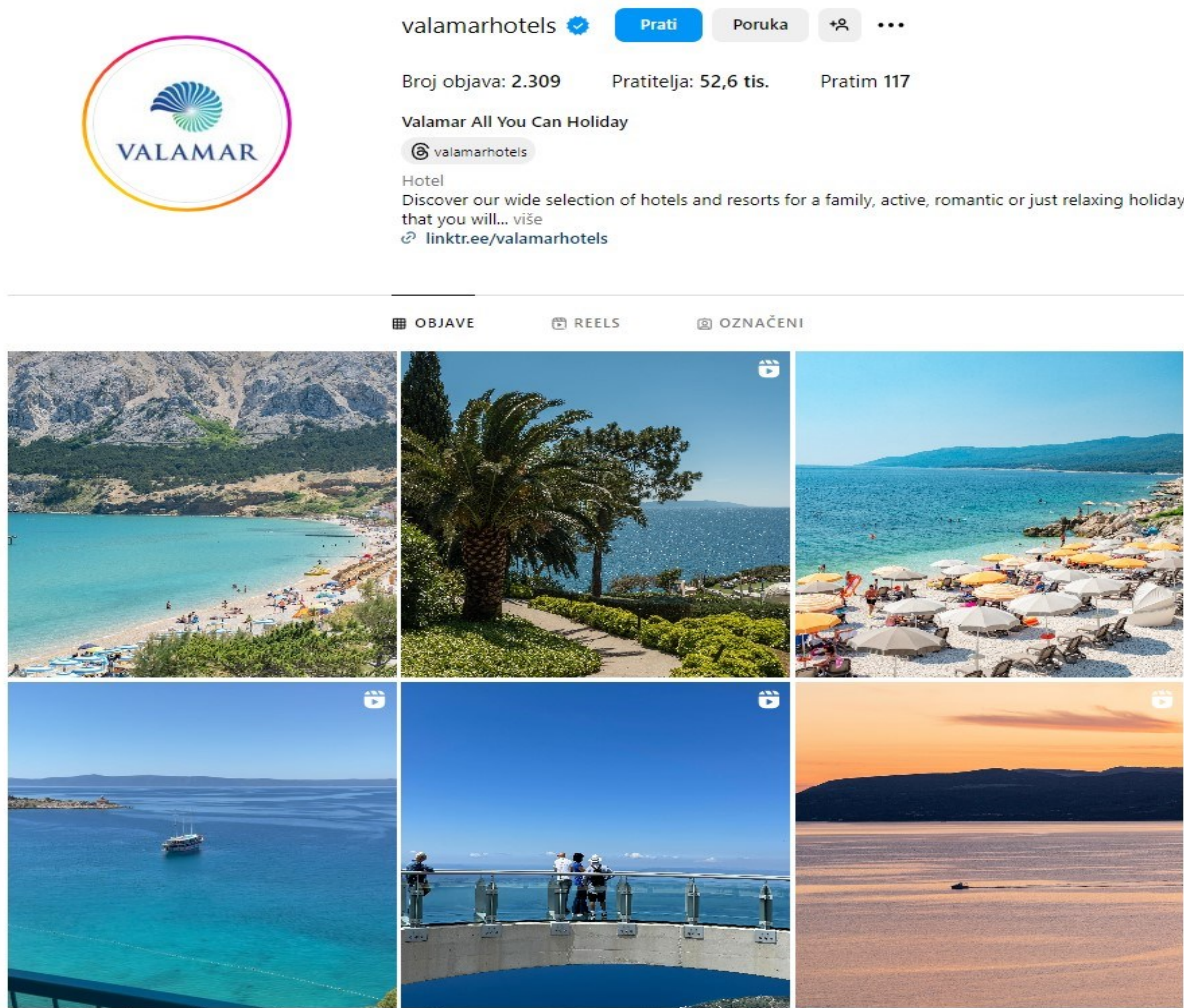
VALAMAR

valamarhotels Prati Poruka

Broj objava: 2.309 Pratitelja: 52,6 tis. Pratim 117

Valamar All You Can Holiday

valamarhotels

Hotel
Discover our wide selection of hotels and resorts for a family, active, romantic or just relaxing holiday that you will... više
linktr.ee/valamarhotels

OBJAVE REELS OZNAČENI